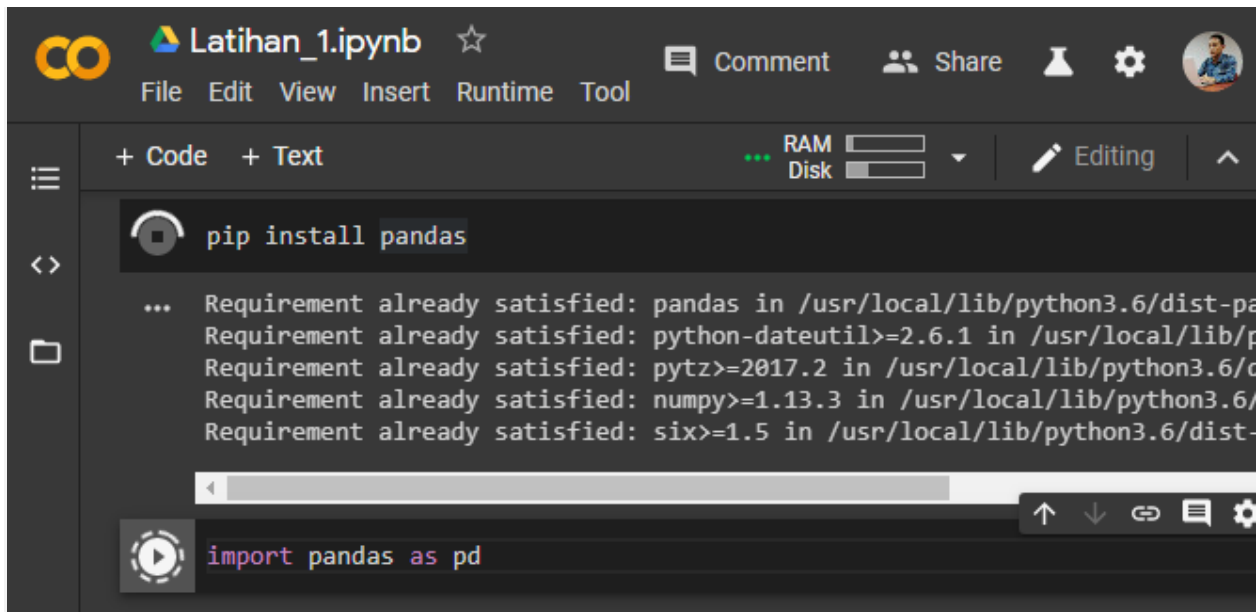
CO Latihan_1.ipynb ☆
File Edit View Insert Runtime Tool
Comment Share

+ Code + Text
RAM
Disk
Editing

pip install pandas

...
Requirement already satisfied: pandas in /usr/local/lib/python3.6/dist-pa
Requirement already satisfied: python-dateutil>=2.6.1 in /usr/local/lib/p
Requirement already satisfied: pytz>=2017.2 in /usr/local/lib/python3.6/d
Requirement already satisfied: numpy>=1.13.3 in /usr/local/lib/python3.6/
Requirement already satisfied: six>=1.5 in /usr/local/lib/python3.6/dist-

import pandas as pd